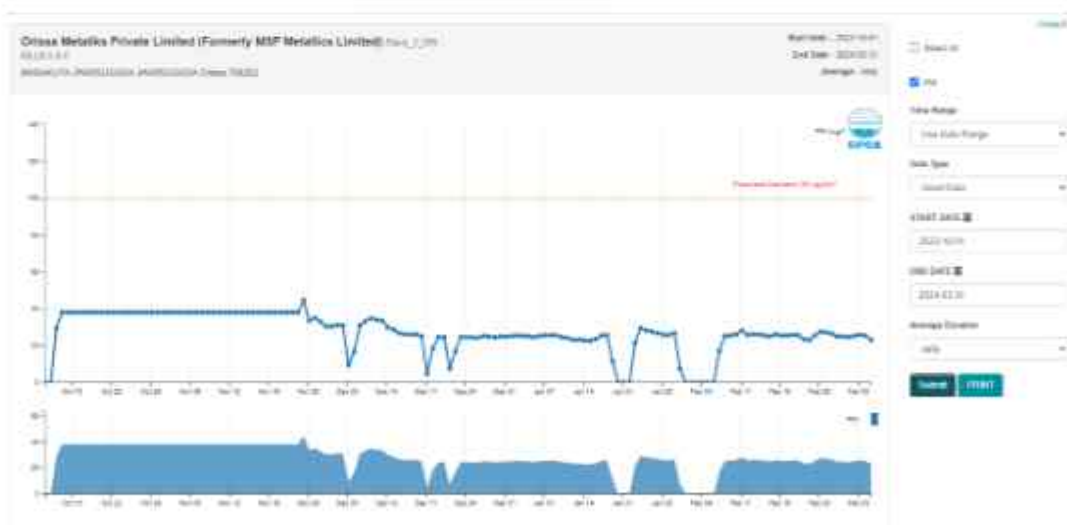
Orissa Metaliks Private Limited (Formerly MSP Metaliks Limited) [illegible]

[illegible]

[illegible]

Start Date : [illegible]

End Date : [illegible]

Average : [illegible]

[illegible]

Select All

PM

Time Range

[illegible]

Data Type

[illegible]

START DATE

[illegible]

END DATE

2024-03-31

Average Duration

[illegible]

Submit

PRINT

OPCB

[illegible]